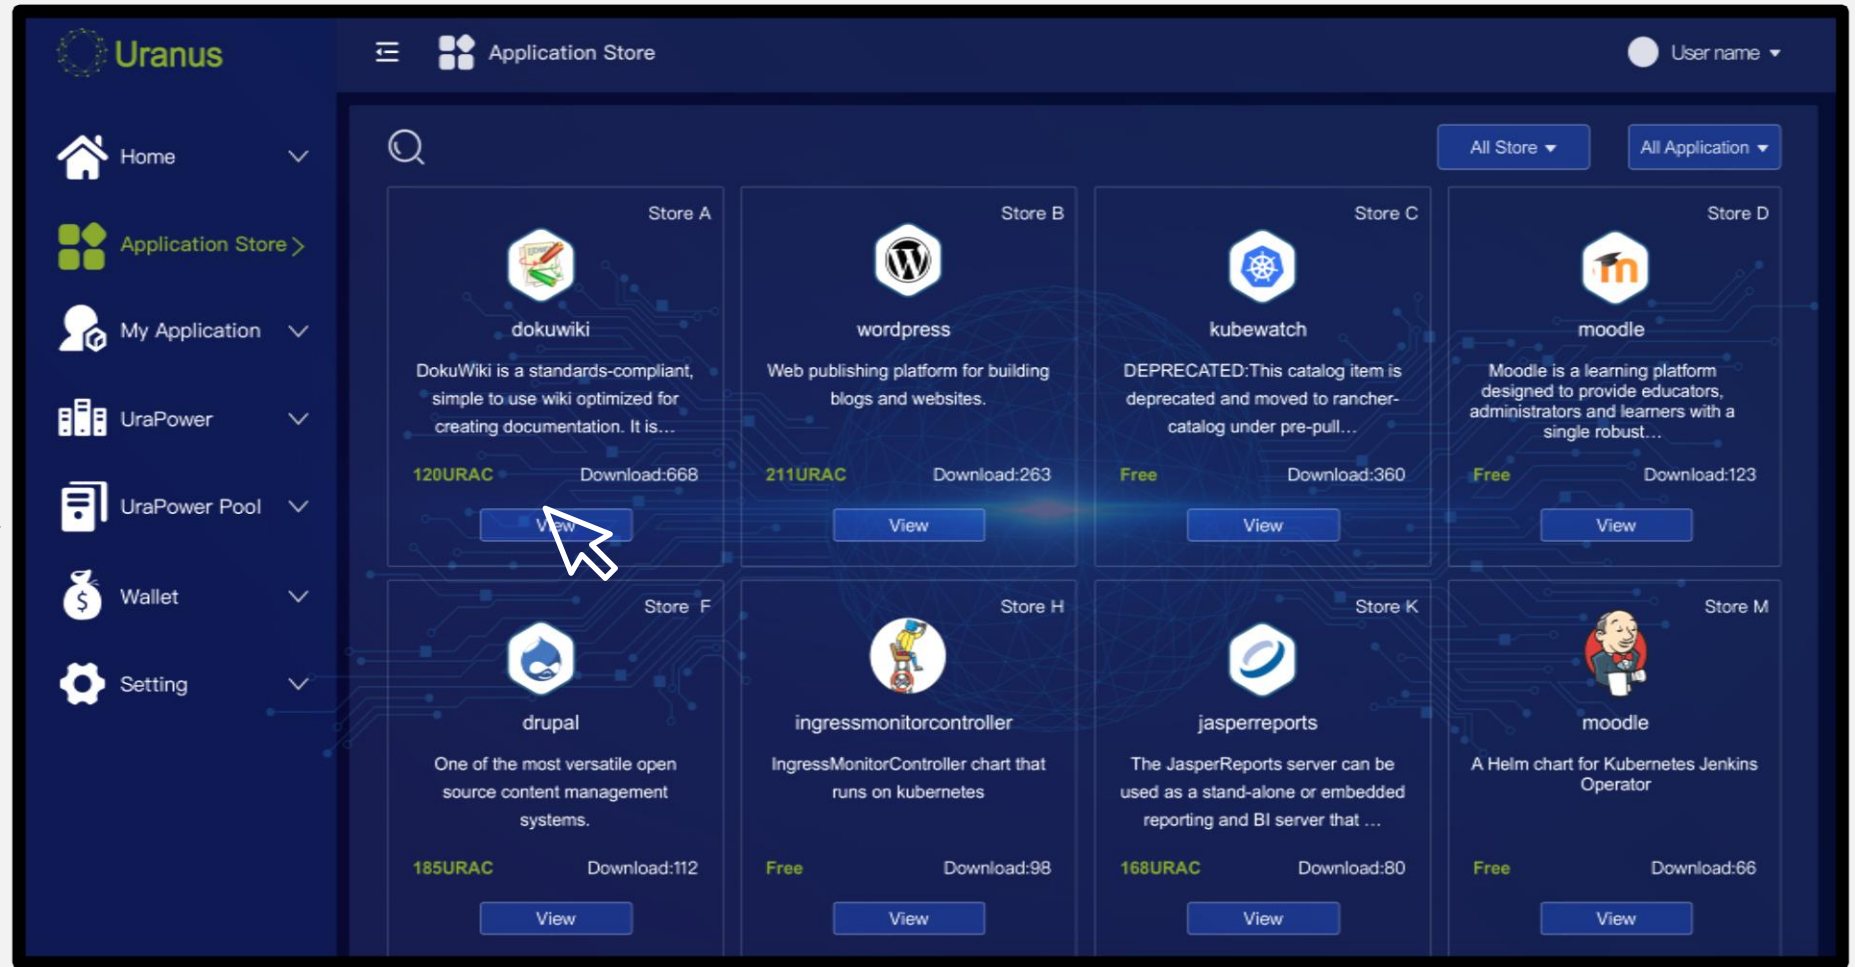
Uranus

Application Store

User name

Home

Application Store >

My Application

UraPower

UraPower Pool

Wallet

Setting

All Store

All Application

Store A
dokuwiki
DokuWiki is a standards-compliant, simple to use wiki optimized for creating documentation. It is...
120URAC Download:668
View

Store B
wordpress
Web publishing platform for building blogs and websites.
211URAC Download:263
View

Store C
kubewatch
DEPRECATED:This catalog item is deprecated and moved to rancher-catalog under pre-pull...
Free Download:360
View

Store D
moodle
Moodle is a learning platform designed to provide educators, administrators and learners with a single robust...
Free Download:123
View

Store F
drupal
One of the most versatile open source content management systems.
185URAC Download:112
View

Store H
ingressmonitorcontroller
IngressMonitorController chart that runs on kubernetes
Free Download:98
View

Store K
jasperreports
The JasperReports server can be used as a stand-alone or embedded reporting and BI server that ...
168URAC Download:80
View

Store M
moodle
A Helm chart for Kubernetes Jenkins Operator
Free Download:66
View